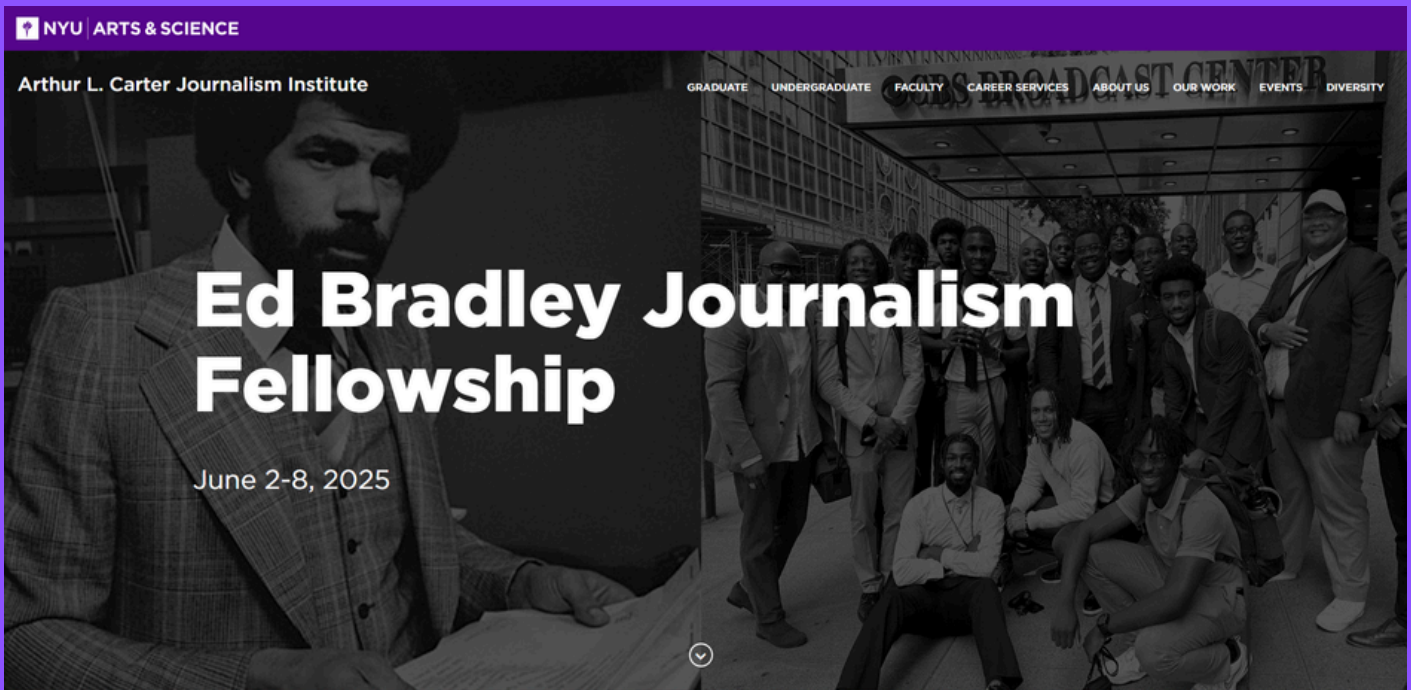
NYU | ARTS & SCIENCE

Arthur L. Carter Journalism Institute

GRADUATE UNDERGRADUATE FACULTY CAREER SERVICES ABOUT US OUR WORK EVENTS DIVERSITY

CBS BROADCAST CENTER

Ed Bradley Journalism Fellowship

June 2-8, 2025